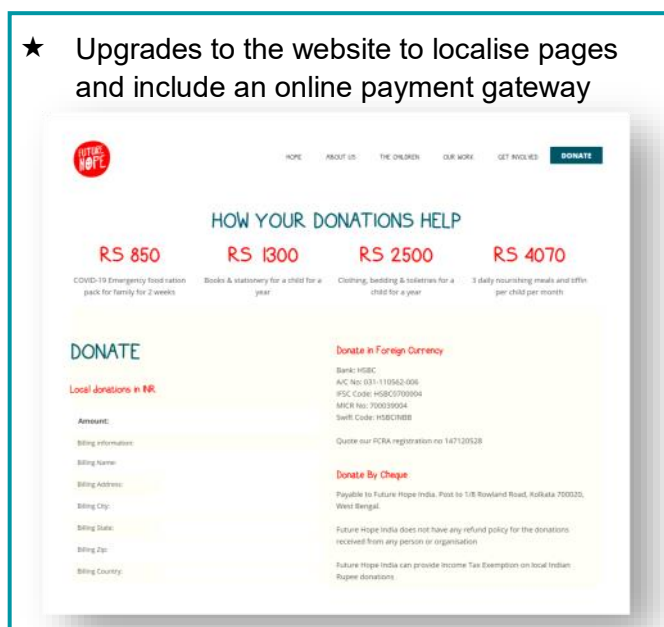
★ Upgrades to the website to localise pages and include an online payment gateway

FUTURE HOPE

HOME ABOUT US THE CHILDREN OUR WORK GET INVOLVED DONATE

HOW YOUR DONATIONS HELP

RS 850
COVID-19 Emergency food ration pack for family for 2 weeks

RS 1300
Books & stationery for a child for a year

RS 2500
Clothing, bedding & toiletries for a child for a year

RS 4070
3 daily nourishing meals and tiffin per child per month

DONATE

Local donations in INR.

Amount:

Billing information:

Billing Name:

Billing Address:

Billing City:

Billing State:

Billing Zip:

Billing Country:

Donate in Foreign Currency

Bank: HSBC
A/C No: 031-110562-006
IFSC Code: HSBC0700004
MICR No: 700039004
Swift Code: HSBCINBB

Quote our FCRA registration no 147120528

Donate By Cheque

Payable to Future Hope India. Post to 1/8 Rowland Road, Kolkata 700020, West Bengal.

Future Hope India does not have any refund policy for the donations received from any person or organisation

Future Hope India can provide Income Tax Exemption on local Indian Rupee donations